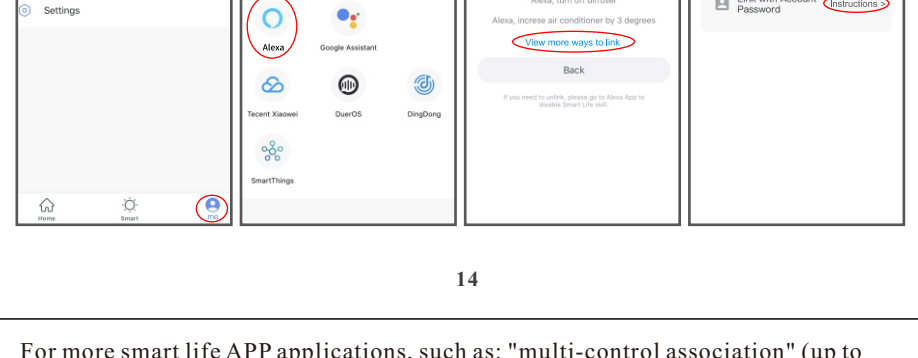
Settings

Home Smart me

Alexa Google Assistant

Tecent Xiaowei DuerOS DingDong

SmartThings

Alexa, turn off diffuser

Alexa, increse air conditioner by 3 degrees

View more ways to link

Back

If you need to unlink, please go to Alexa App to disable Smart Life skill

Link with Account Password Instructions >

14

For more smart life APP applications, such as: "multi-control association" (up to